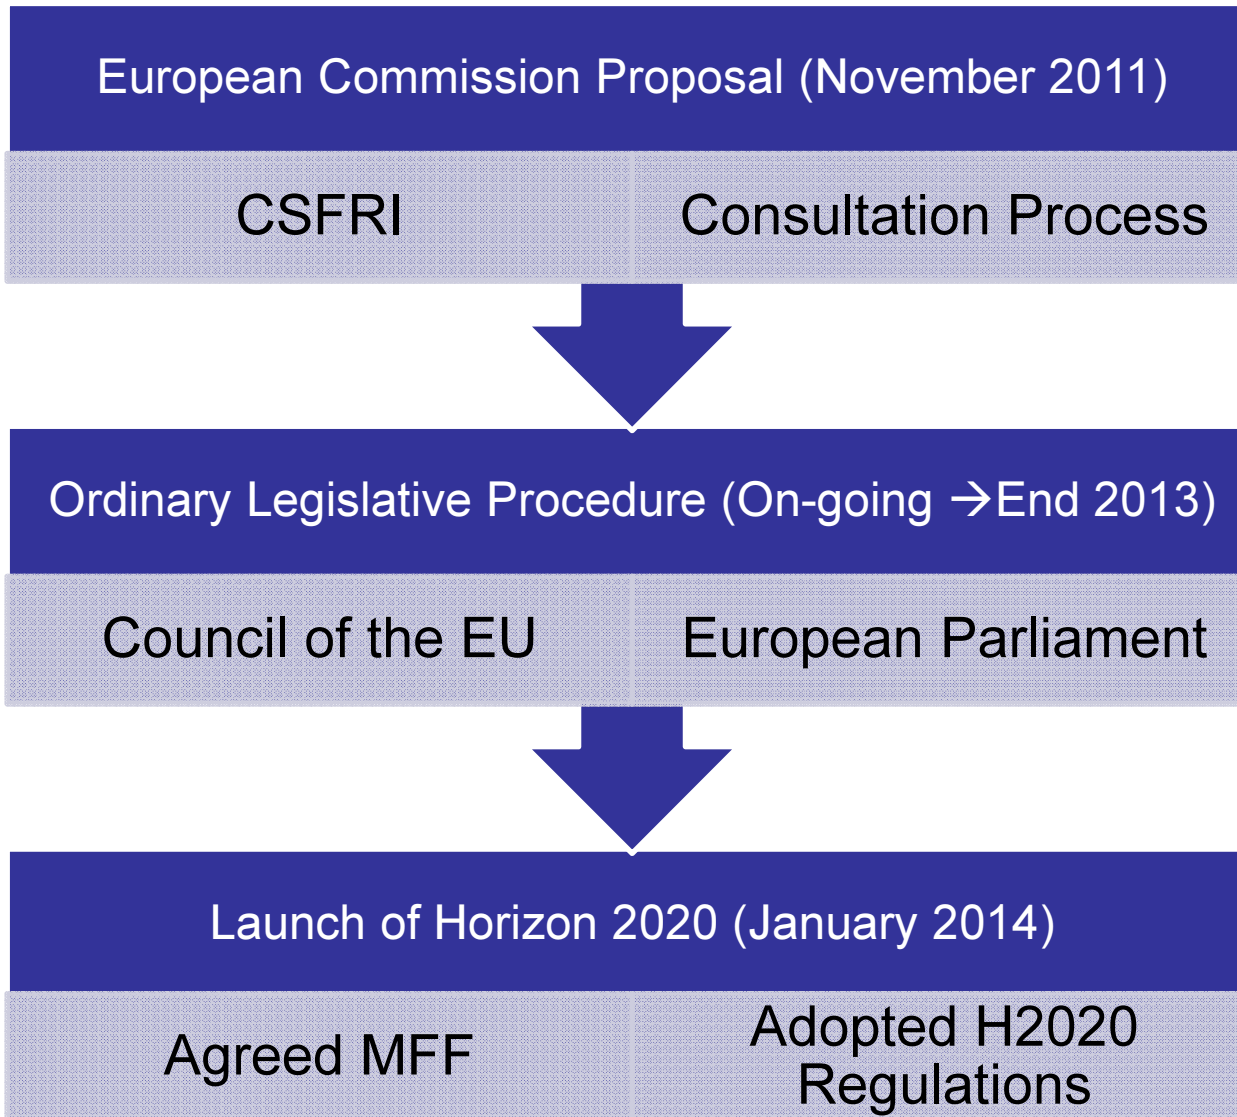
European Commission Proposal (November 2011)

CSFRI

Consultation Process

Ordinary Legislative Procedure (On-going →End 2013)

Council of the EU

European Parliament

Launch of Horizon 2020 (January 2014)

Agreed MFF

Adopted H2020 Regulations